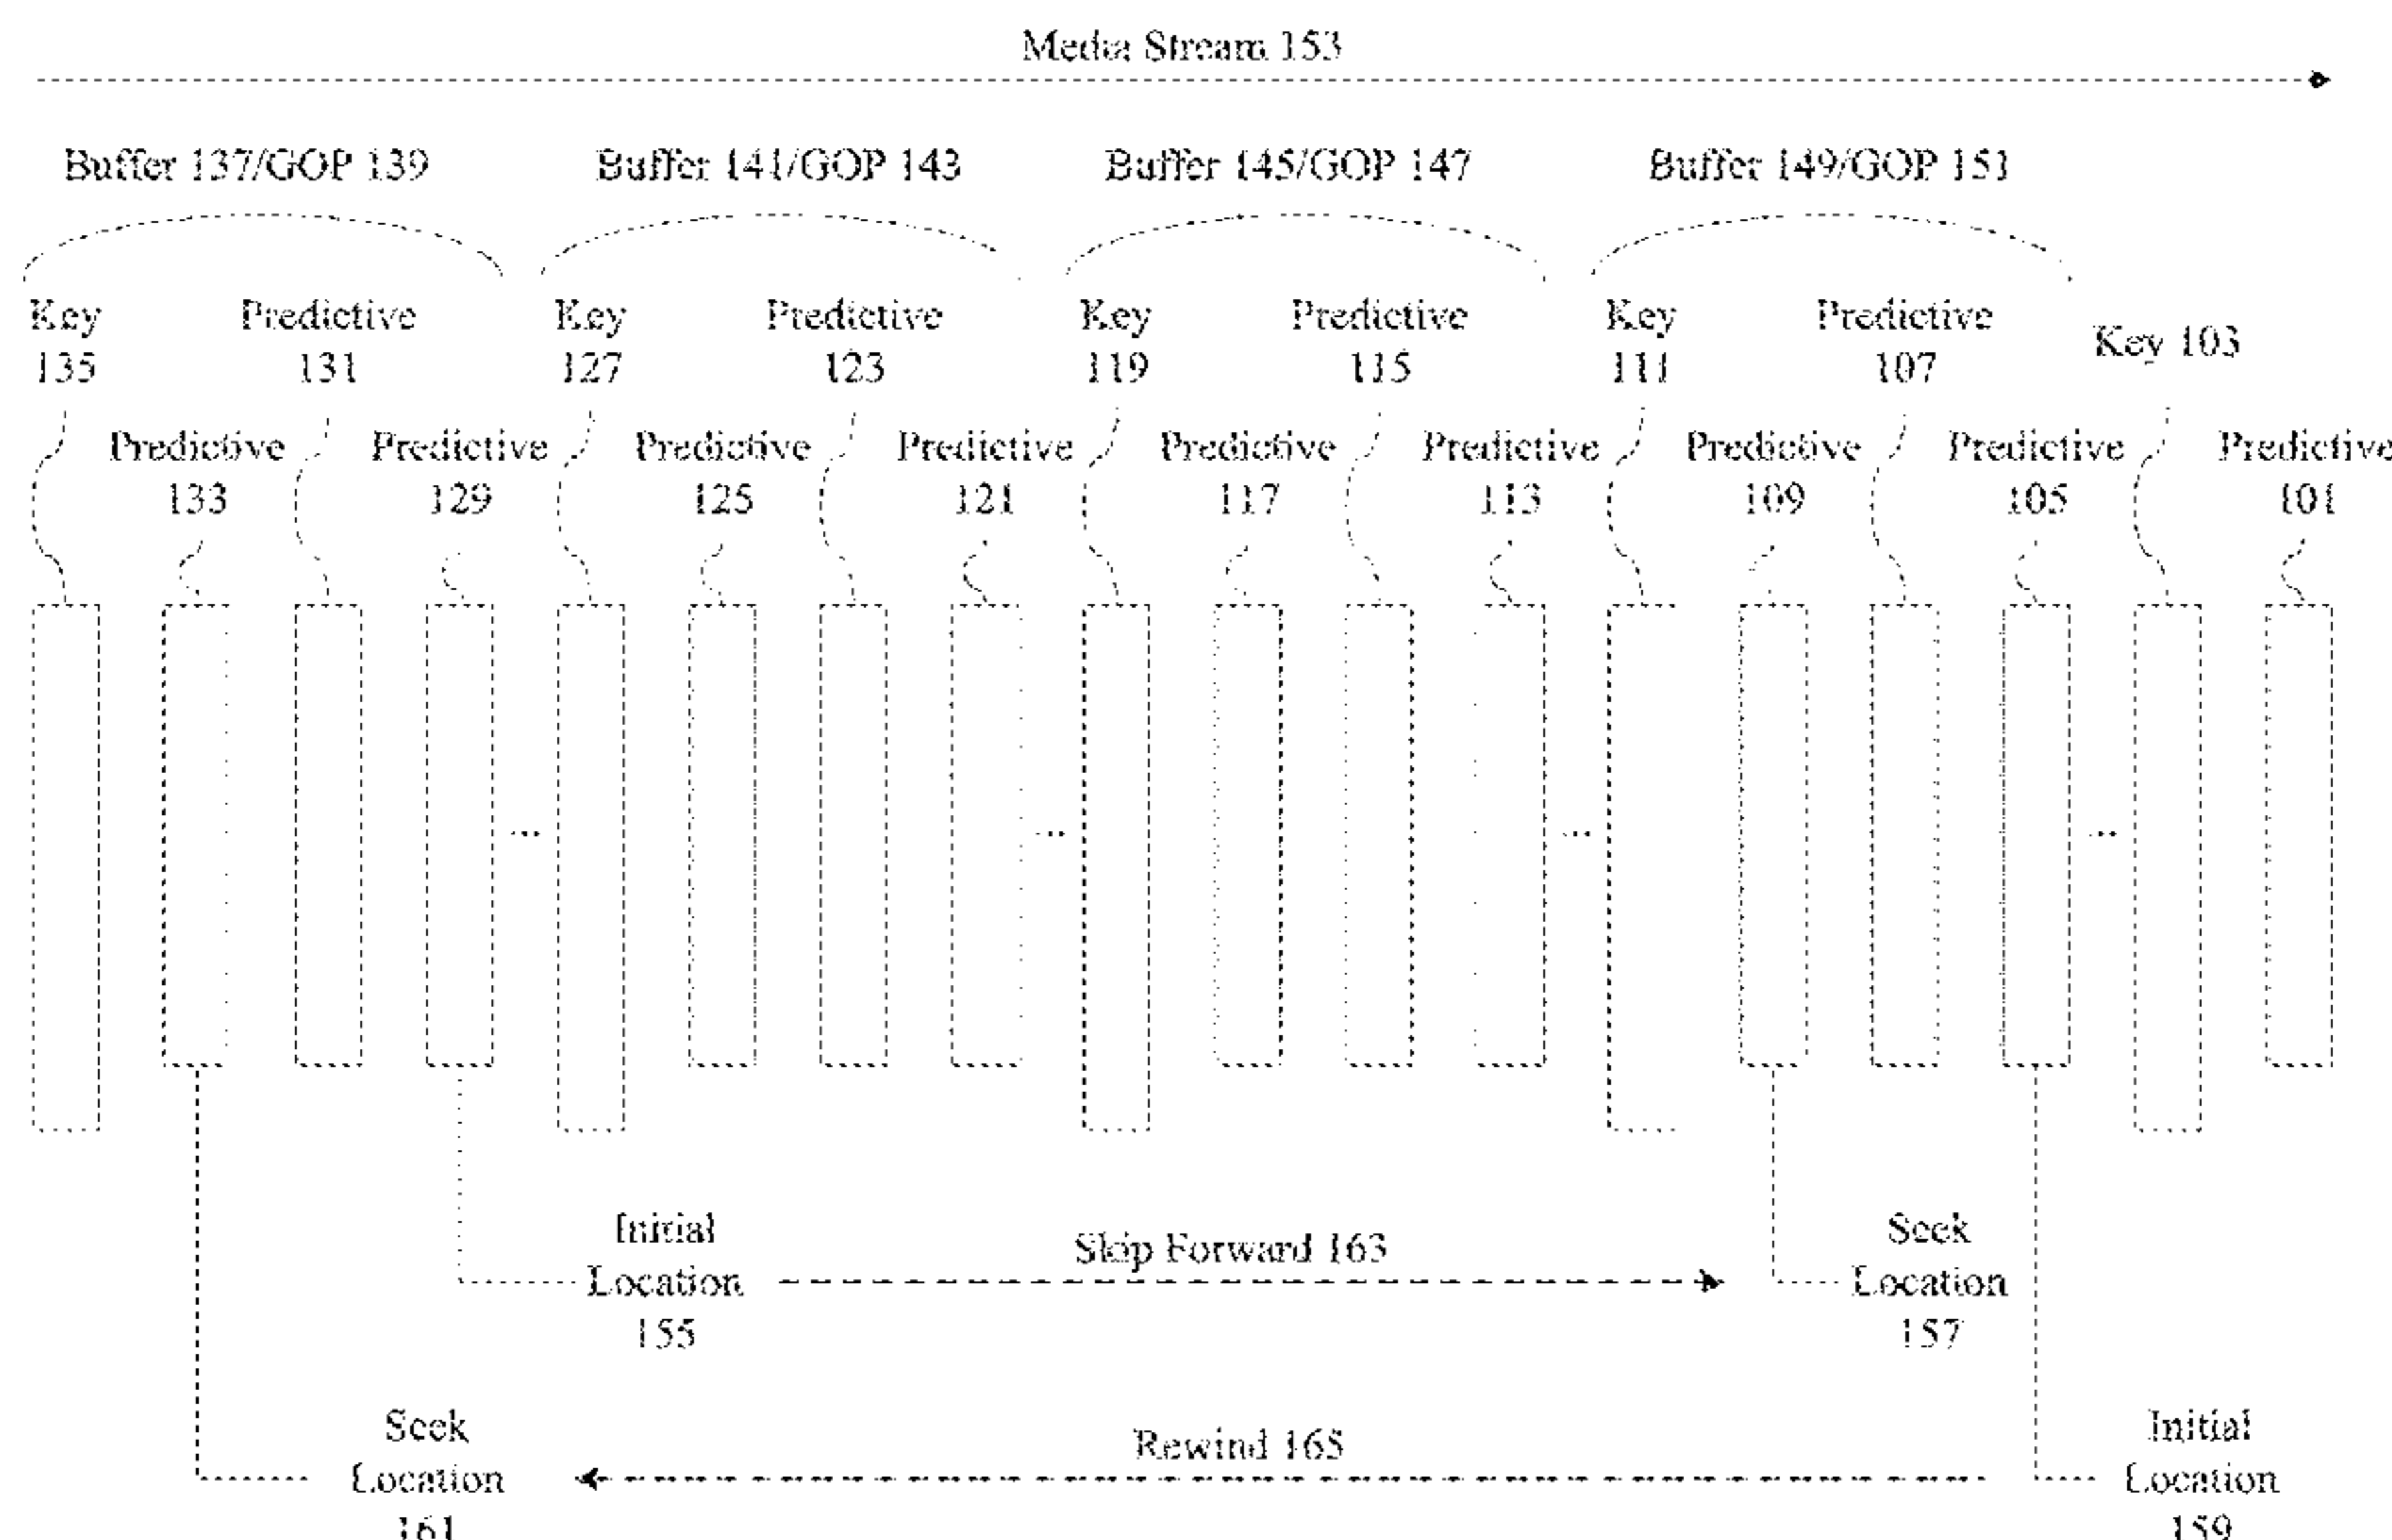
Media Stream 153

Buffer 137/GOP 139

Buffer 141/GOP 143

Buffer 145/GOP 147

Buffer 149/GOP 151

Key 135

Predictive 131

Key 127

Predictive 123

Key 119

Predictive 115

Key 111

Predictive 107

Key 103

Predictive 133

Predictive 129

Predictive 125

Predictive 121

Predictive 117

Predictive 113

Predictive 109

Predictive 105

Predictive 101

...

...

...

...

Initial Location 155

Skip Forward 163

Seek Location 157

Seek Location 161

Rewind 165

Initial Location 159